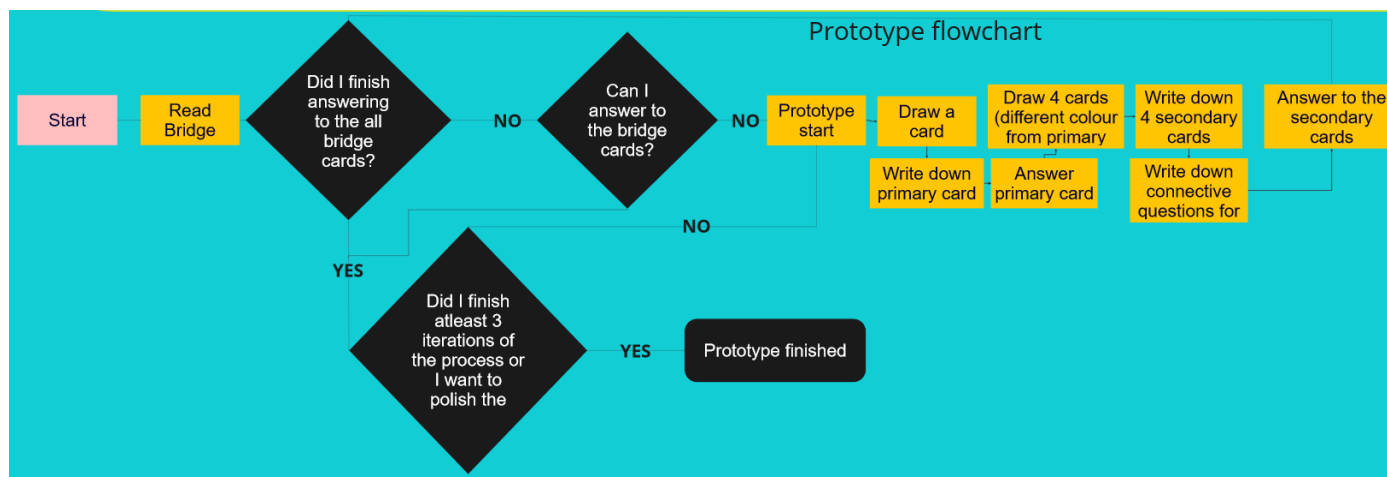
Prototype flowchart

Start

Read Bridge

Did I finish answering to the all bridge cards?

NO

Can I answer to the bridge cards?

NO

Prototype start

Draw a card

Write down primary card

Answer primary card

Draw 4 cards (different colour from primary

Write down 4 secondary cards

Write down connective questions for

Answer to the secondary cards

NO

YES

Did I finish atleast 3 iterations of the process or I want to polish the

YES

Prototype finished